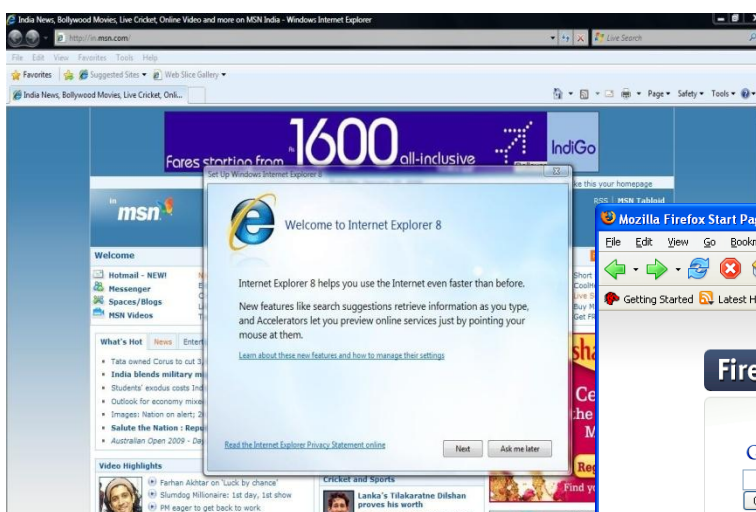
India News, Bollywood Movies, Live Cricket, Online Video and more on MSN India - Windows Internet Explorer

http://in.msn.com/

Live Search

File Edit View Favorites Tools Help

Favorites | Suggested Sites ▾ | Web Slice Gallery ▾

India News, Bollywood Movies, Live Cricket, Onli...

Page ▾ Safety ▾ Tools ▾

Fares starting from Rs 1600 all-inclusive IndiGo

ke this your homepage

in msn

RSS | MSN Tabloid

Welcome

Hotmail - NEW!
Messenger
Spaces/Blogs
MSN Videos

What's Hot | News | Enter

Tata owned Corus to cut 3
India blends military mi
Students' exodus costs Indi
Outlook for economy mixe
Images: Nation on alert; 2
Salute the Nation : Repu
Australian Open 2009 - Day

Video Highlights

Farhan Akhtar on 'Luck by chance'
Slumdog Millionaire: 1st day, 1st show
PM eager to get back to work

Cricket and Sports

Lanka's Tilakaratne Dilshan proves his worth

Short
CoolHe
Live S
Buy M
Get FR

Set Up Windows Internet Explorer 8

Welcome to Internet Explorer 8

Internet Explorer 8 helps you use the Internet even faster than before.

New features like search suggestions retrieve information as you type, and Accelerators let you preview online services just by pointing your mouse at them.

Learn about these new features and how to manage their settings

Read the Internet Explorer Privacy Statement online

Next | Ask me later

Mozilla Firefox Start Pa

File Edit View Go Bookn

Getting Started | Latest H

Fire